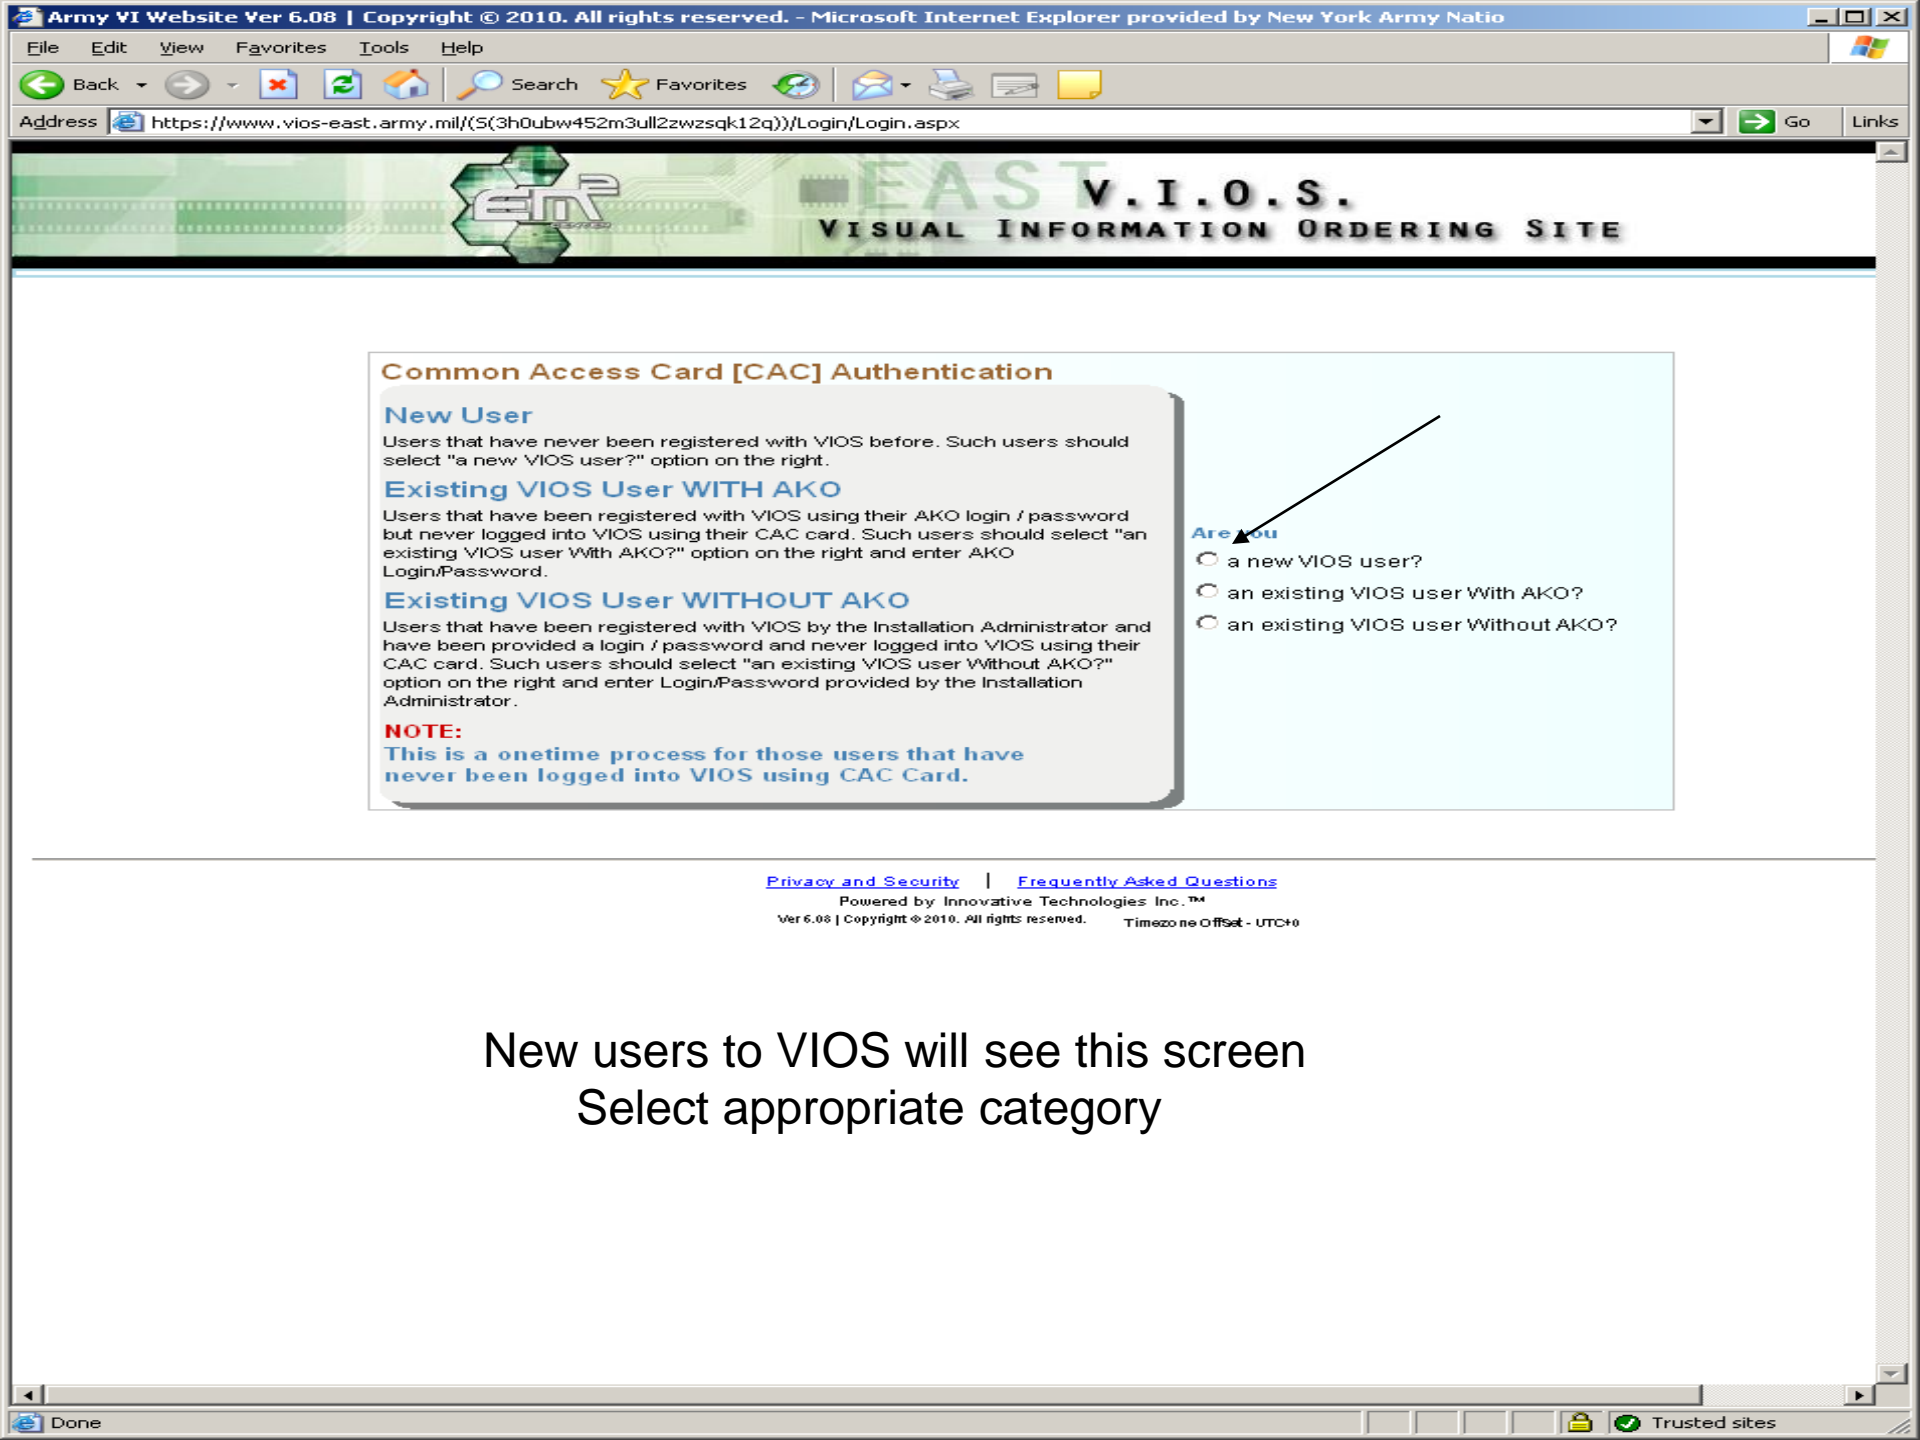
Army VI Website Ver 6.08 | Copyright © 2010. All rights reserved. - Microsoft Internet Explorer provided by New York Army Natio

File Edit View Favorites Tools Help

Back Search Favorites

Address https://www.vios-east.army.mil/(S(3h0ubw452m3ull2zwzsqk12q))/Login/Login.aspx Go Links

EAST V.I.O.S.
VISUAL INFORMATION ORDERING SITE

Common Access Card [CAC] Authentication

New User
Users that have never been registered with VIOS before. Such users should select "a new VIOS user?" option on the right.

Existing VIOS User WITH AKO
Users that have been registered with VIOS using their AKO login / password but never logged into VIOS using their CAC card. Such users should select "an existing VIOS user With AKO?" option on the right and enter AKO Login/Password.

Existing VIOS User WITHOUT AKO
Users that have been registered with VIOS by the Installation Administrator and have been provided a login / password and never logged into VIOS using their CAC card. Such users should select "an existing VIOS user Without AKO?" option on the right and enter Login/Password provided by the Installation Administrator.

NOTE:
This is a onetime process for those users that have never been logged into VIOS using CAC Card.

Are you
a new VIOS user?
an existing VIOS user With AKO?
an existing VIOS user Without AKO?

Privacy and Security | Frequently Asked Questions
Powered by Innovative Technologies Inc.™
Ver 6.08 | Copyright © 2010. All rights reserved. Timezone Offset - UTC+0

New users to VIOS will see this screen
Select appropriate category

Done Trusted sites